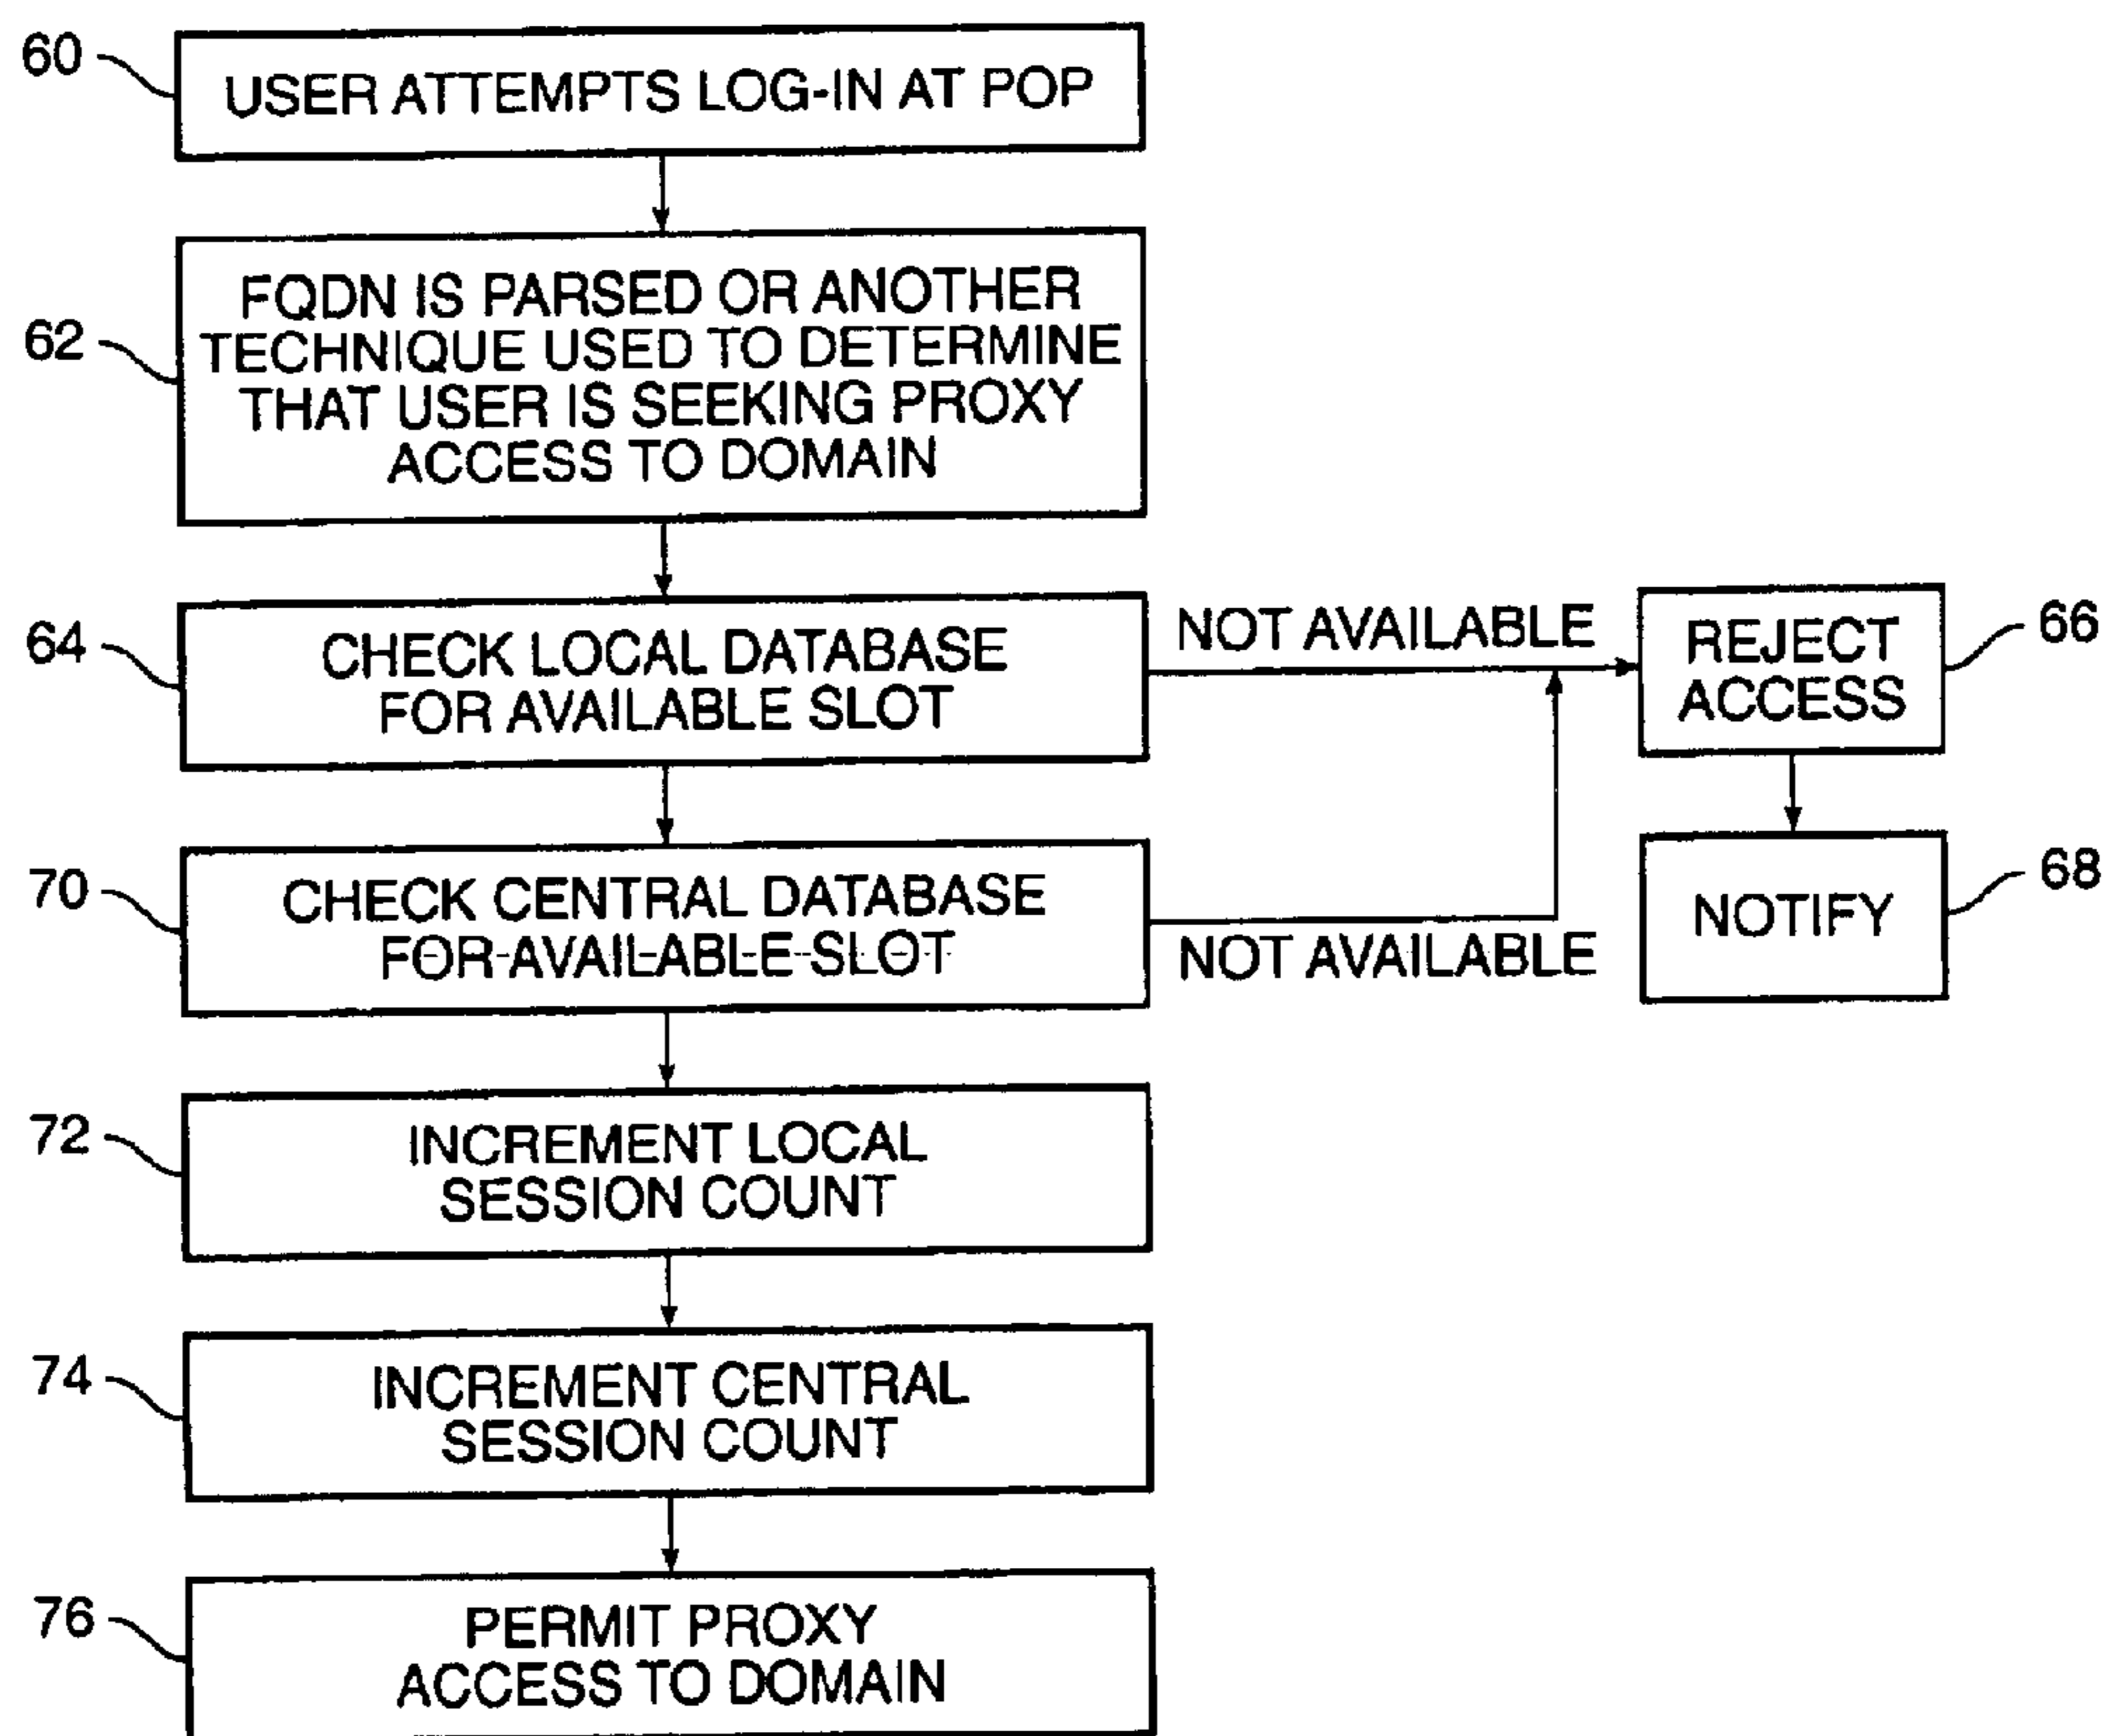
60
USER ATTEMPTS LOG-IN AT POP

62
FQDN IS PARSED OR ANOTHER TECHNIQUE USED TO DETERMINE THAT USER IS SEEKING PROXY ACCESS TO DOMAIN

64
CHECK LOCAL DATABASE FOR AVAILABLE SLOT

NOT AVAILABLE

REJECT ACCESS
66

NOTIFY
68

70
CHECK CENTRAL DATABASE FOR AVAILABLE SLOT

NOT AVAILABLE

72
INCREMENT LOCAL SESSION COUNT

74
INCREMENT CENTRAL SESSION COUNT

76
PERMIT PROXY ACCESS TO DOMAIN